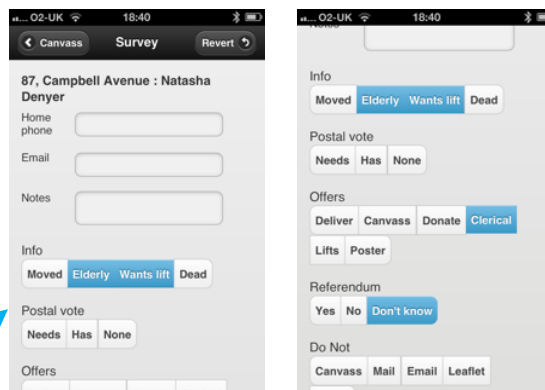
O2-UK 18:40

Canvass Survey Revert

87, Campbell Avenue : Natasha Denyer

Home phone

Email

Notes

Info

Moved Elderly Wants lift Dead

Postal vote

Needs Has None

Offers

O2-UK 18:40

Info

Moved Elderly Wants lift Dead

Postal vote

Needs Has None

Offers

Deliver Canvass Donate Clerical

Lifts Poster

Referendum

Yes No Don't know

Do Not

Canvass Mail Email Leaflet